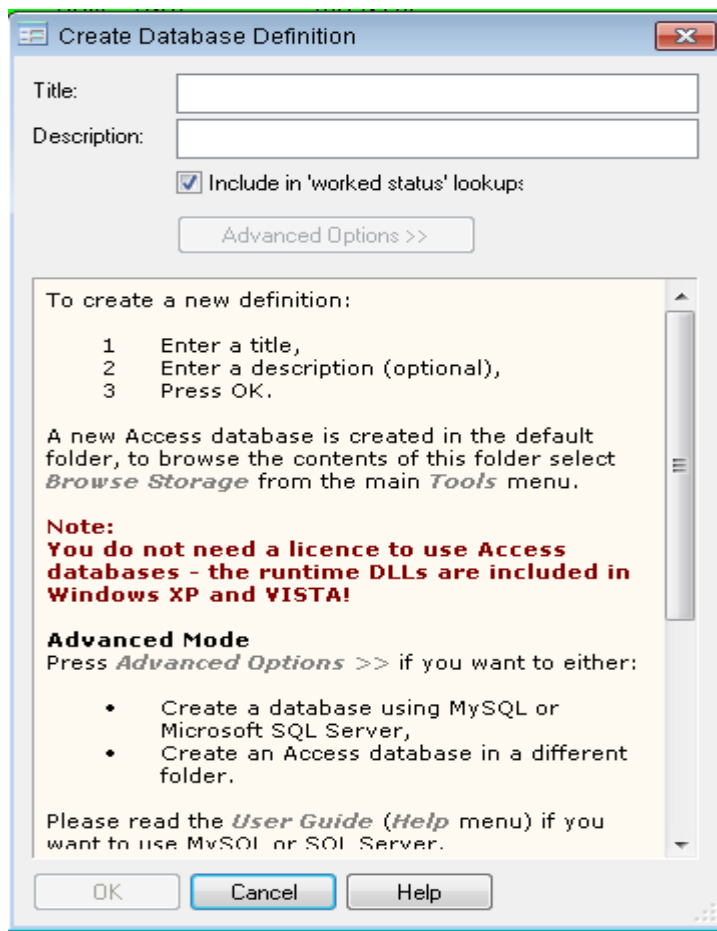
Create Database Definition

Title:

Description:

Include in 'worked status' lookups

Advanced Options >>

To create a new definition:

1 Enter a title,
2 Enter a description (optional),
3 Press OK.

A new Access database is created in the default folder, to browse the contents of this folder select *Browse Storage* from the main *Tools* menu.

**Note:**
**You do not need a licence to use Access databases - the runtime DLLs are included in Windows XP and VISTA!**

**Advanced Mode**
Press *Advanced Options >>* if you want to either:

• Create a database using MySQL or Microsoft SQL Server,
• Create an Access database in a different folder.

Please read the *User Guide* (*Help* menu) if you want to use MySQL or SQL Server.

OK Cancel Help